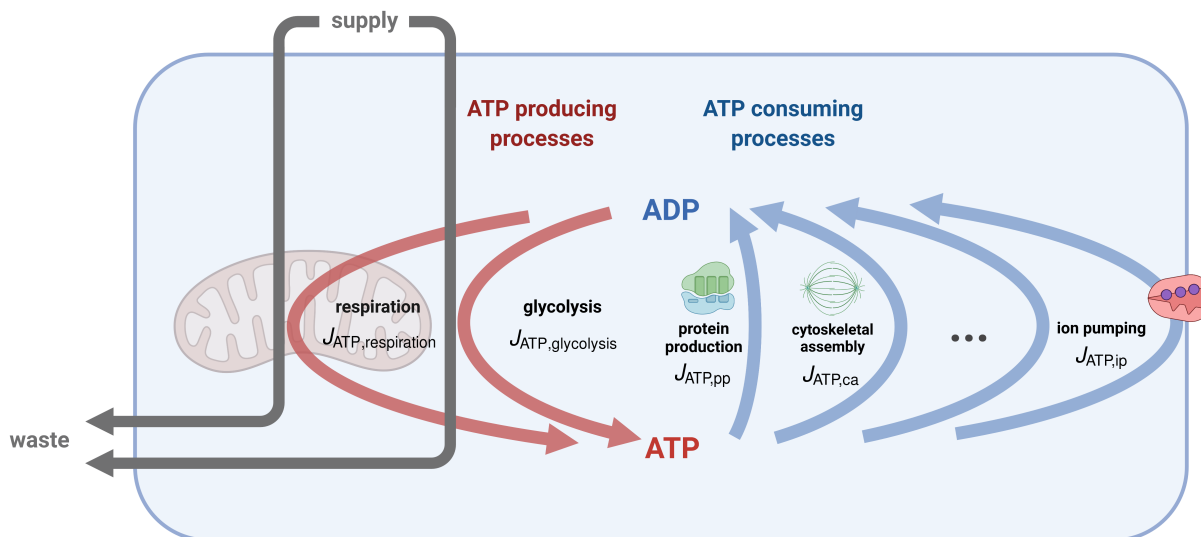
supply

ATP producing processes

ATP consuming processes

ADP

respiration
$J_{\text{ATP,respiration}}$

glycolysis
$J_{\text{ATP,glycolysis}}$

protein production
$J_{\text{ATP,pp}}$

cytoskeletal assembly
$J_{\text{ATP,ca}}$

...

ion pumping
$J_{\text{ATP,ip}}$

waste

ATP